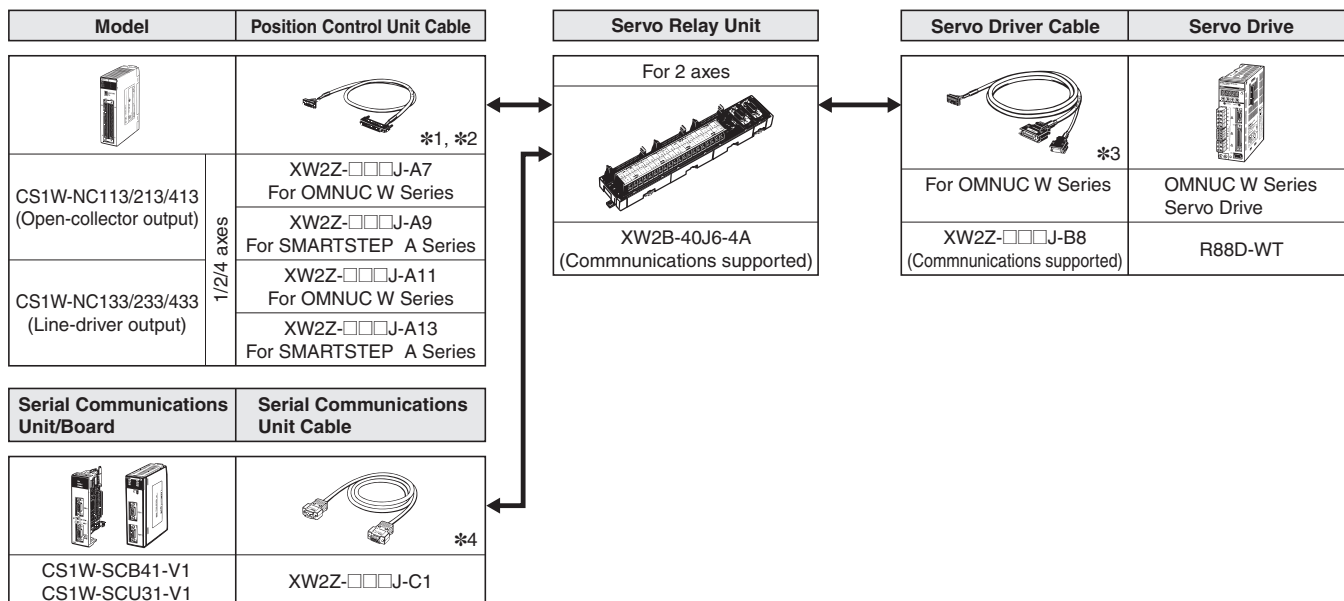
| Model | Position Control Unit Cable |
|---|---|
| | ✻1, ✻2 |
| CS1W-NC113/213/413 (Open-collector output) | 1/2/4 axes | XW2Z-□□□J-A7 For OMNUC W Series |
| | XW2Z-□□□J-A9 For SMARTSTEP A Series |
| CS1W-NC133/233/433 (Line-driver output) | XW2Z-□□□J-A11 For OMNUC W Series |
| | XW2Z-□□□J-A13 For SMARTSTEP A Series |

| Servo Relay Unit |
|---|
| For 2 axes |
| XW2B-40J6-4A (Commnunications supported) |

| Servo Driver Cable | Servo Drive |
|---|---|
| ✻3 | |
| For OMNUC W Series | OMNUC W Series Servo Drive |
| XW2Z-□□□J-B8 (Commnunications supported) | R88D-WT |

| Serial Communications Unit/Board | Serial Communications Unit Cable |
|---|---|
| | ✻4 |
| CS1W-SCB41-V1 CS1W-SCU31-V1 | XW2Z-□□□J-C1 |